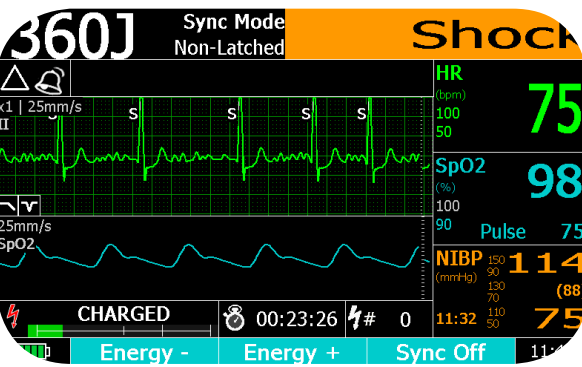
360J
Sync Mode
Non-Latched
Shock

x1 | 25mm/s
II
S S S S S

25mm/s
SpO2

CHARGED
00:23:26
# 0

HR
(bpm)
100
50
75

SpO2
(%)
100
90
98
Pulse 75

NIBP
(mmHg)
150
90
130
70
110
50
114
(88
75
11:32

Energy -
Energy +
Sync Off
11: